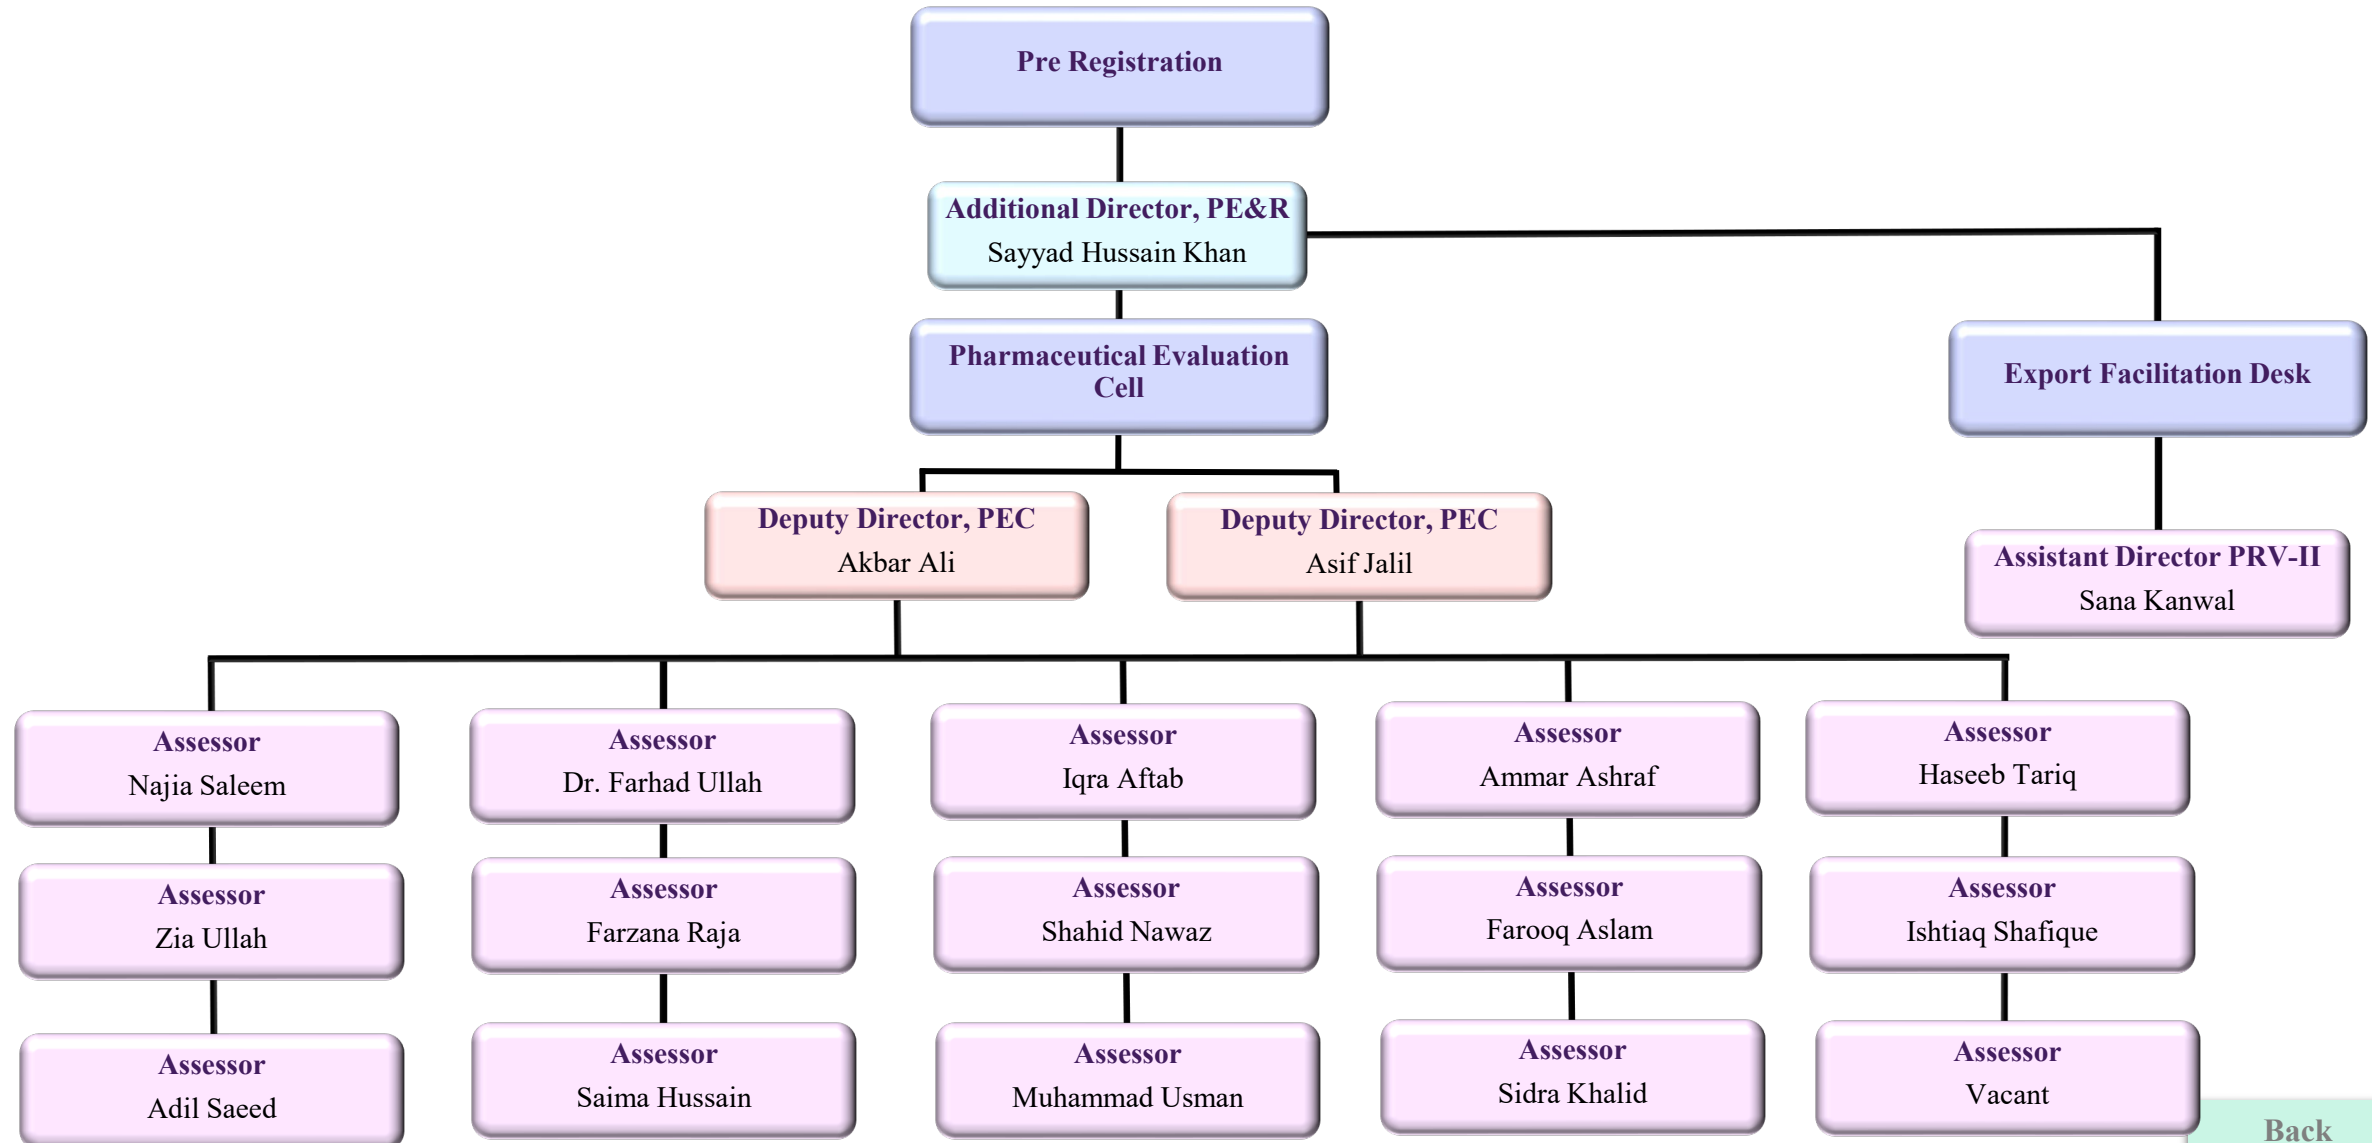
Pre Registration

Additional Director, PE&R
Sayyad Hussain Khan

Pharmaceutical Evaluation Cell

Export Facilitation Desk

Deputy Director, PEC
Akbar Ali

Deputy Director, PEC
Asif Jalil

Assistant Director PRV-II
Sana Kanwal

Assessor
Najia Saleem

Assessor
Zia Ullah

Assessor
Adil Saeed

Assessor
Dr. Farhad Ullah

Assessor
Farzana Raja

Assessor
Saima Hussain

Assessor
Iqra Aftab

Assessor
Shahid Nawaz

Assessor
Muhammad Usman

Assessor
Ammar Ashraf

Assessor
Farooq Aslam

Assessor
Sidra Khalid

Assessor
Haseeb Tariq

Assessor
Ishtiaq Shafique

Assessor
Vacant

Back